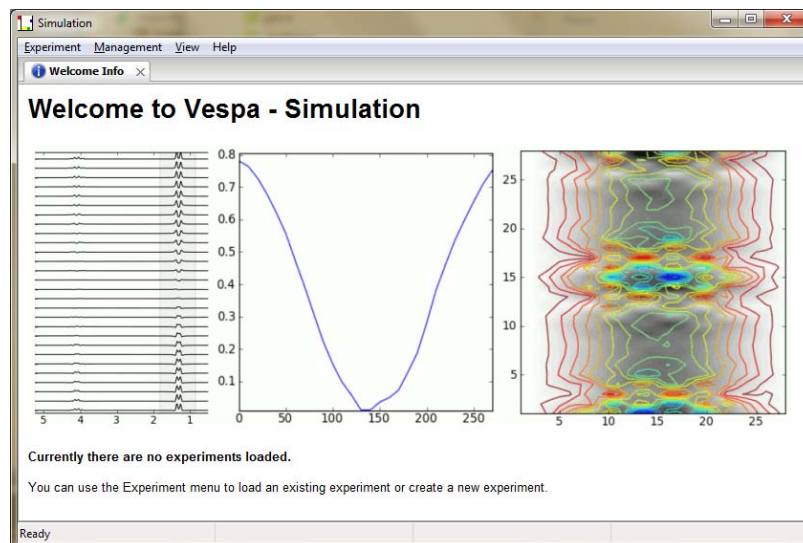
Simulation

Experiment Management View Help

Welcome Info

Welcome to Vespa - Simulation

5 4 3 2 1

0.8 0.7 0.6 0.5 0.4 0.3 0.2 0.1

0 50 100 150 200 250

25 20 15 10 5

5 10 15 20 25

Currently there are no experiments loaded.

You can use the Experiment menu to load an existing experiment or create a new experiment.

Ready